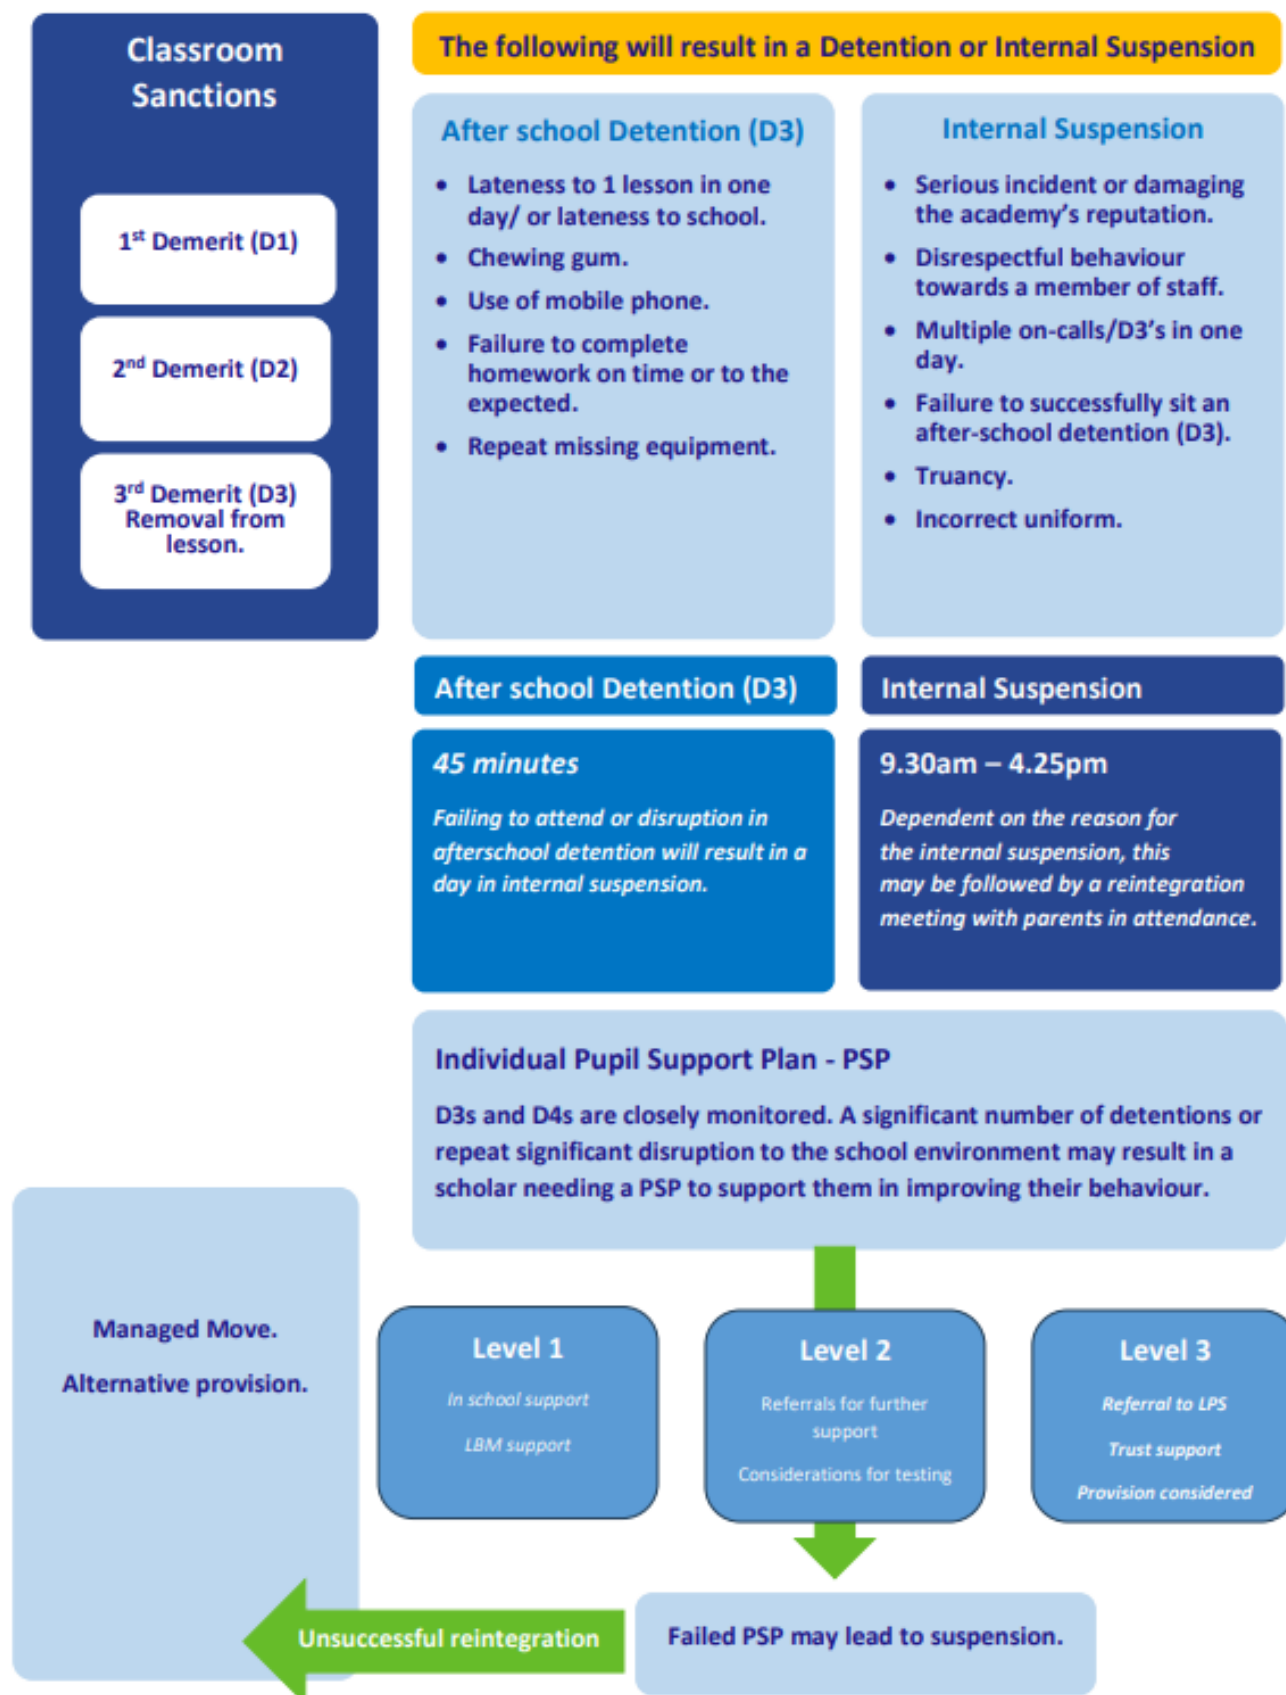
Classroom Sanctions

1$^{st}$ Demerit (D1)

2$^{nd}$ Demerit (D2)

3$^{rd}$ Demerit (D3) Removal from lesson.

The following will result in a Detention or Internal Suspension

After school Detention (D3)

- Lateness to 1 lesson in one day/ or lateness to school.
- Chewing gum.
- Use of mobile phone.
- Failure to complete homework on time or to the expected.
- Repeat missing equipment.

Internal Suspension

- Serious incident or damaging the academy's reputation.
- Disrespectful behaviour towards a member of staff.
- Multiple on-calls/D3's in one day.
- Failure to successfully sit an after-school detention (D3).
- Truancy.
- Incorrect uniform.

After school Detention (D3)

45 minutes

Failing to attend or disruption in afterschool detention will result in a day in internal suspension.

Internal Suspension

9.30am – 4.25pm

Dependent on the reason for the internal suspension, this may be followed by a reintegration meeting with parents in attendance.

Individual Pupil Support Plan - PSP

D3s and D4s are closely monitored. A significant number of detentions or repeat significant disruption to the school environment may result in a scholar needing a PSP to support them in improving their behaviour.

Managed Move.

Alternative provision.

Level 1

In school support

LBM support

Level 2

Referrals for further support

Considerations for testing

Level 3

Referral to LPS

Trust support

Provision considered

Unsuccessful reintegration

Failed PSP may lead to suspension.